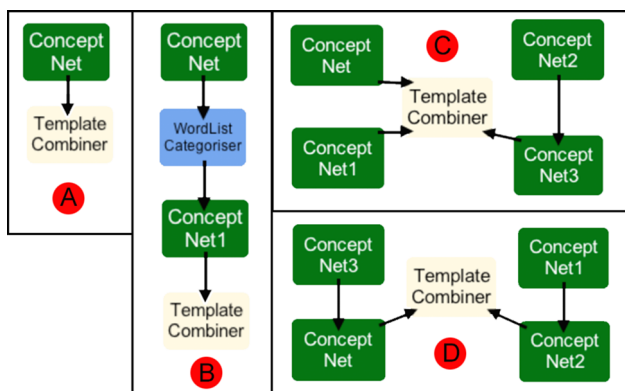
Concept Net

Template Combiner

A

Concept Net

WordList Categoriser

Concept Net1

Template Combiner

B

Concept Net

C

Concept Net2

Template Combiner

Concept Net1

Concept Net3

Concept Net3

Template Combiner

Concept Net1

Concept Net

D

Concept Net2